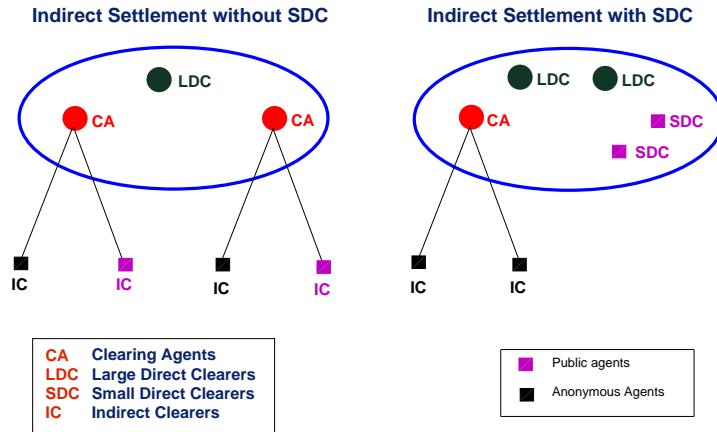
Indirect Settlement without SDC

LDC

CA

CA

IC

IC

IC

IC

Indirect Settlement with SDC

LDC

LDC

CA

SDC

SDC

IC

IC

| | |
|---|---|
| CA | Clearing Agents |
| LDC | Large Direct Clearers |
| SDC | Small Direct Clearers |
| IC | Indirect Clearers |

Public agents

Anonymous Agents